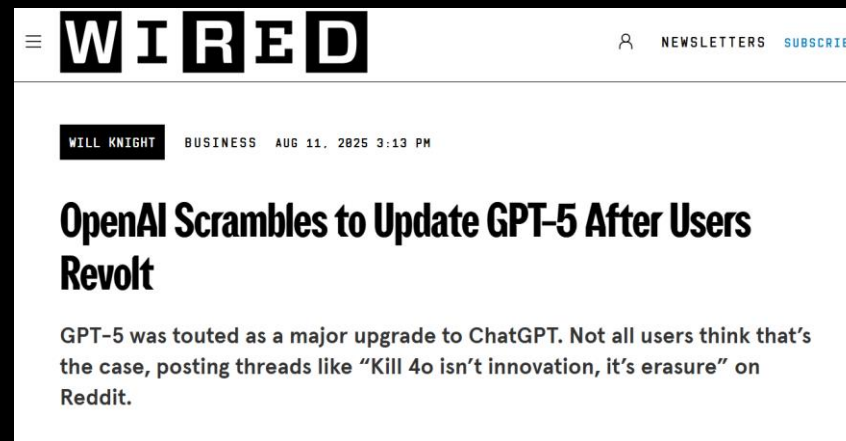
WIRED

NEWSLETTERS SUBSCRI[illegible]

WILL KNIGHT BUSINESS AUG 11, 2025 3:13 PM

OpenAI Scrambles to Update GPT-5 After Users Revolt

GPT-5 was touted as a major upgrade to ChatGPT. Not all users think that's the case, posting threads like "Kill 4o isn't innovation, it's erasure" on Reddit.